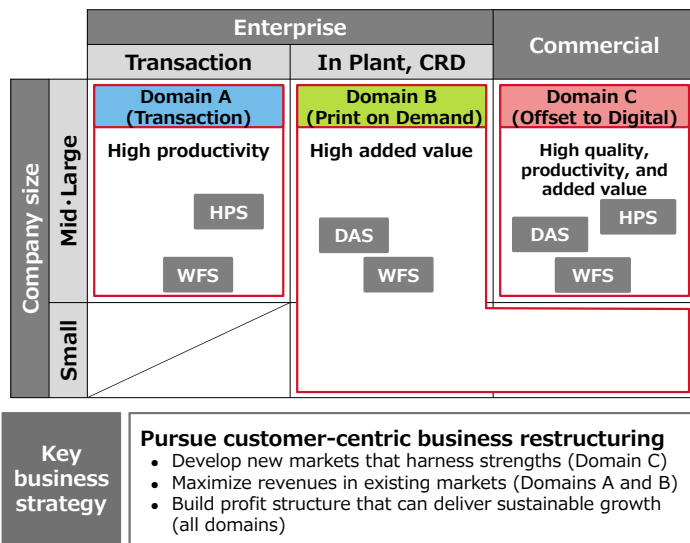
| | | Enterprise | | Commercial |
|---|---|---|---|---|
| | | Transaction | In Plant, CRD | |
| Company size | Mid·Large | Domain A (Transaction) High productivity HPS WFS | Domain B (Print on Demand) High added value DAS WFS | Domain C (Offset to Digital) High quality, productivity, and added value HPS DAS WFS |
| | Small | | | |

Key business strategy

Pursue customer-centric business restructuring
- Develop new markets that harness strengths (Domain C)
- Maximize revenues in existing markets (Domains A and B)
- Build profit structure that can deliver sustainable growth (all domains)